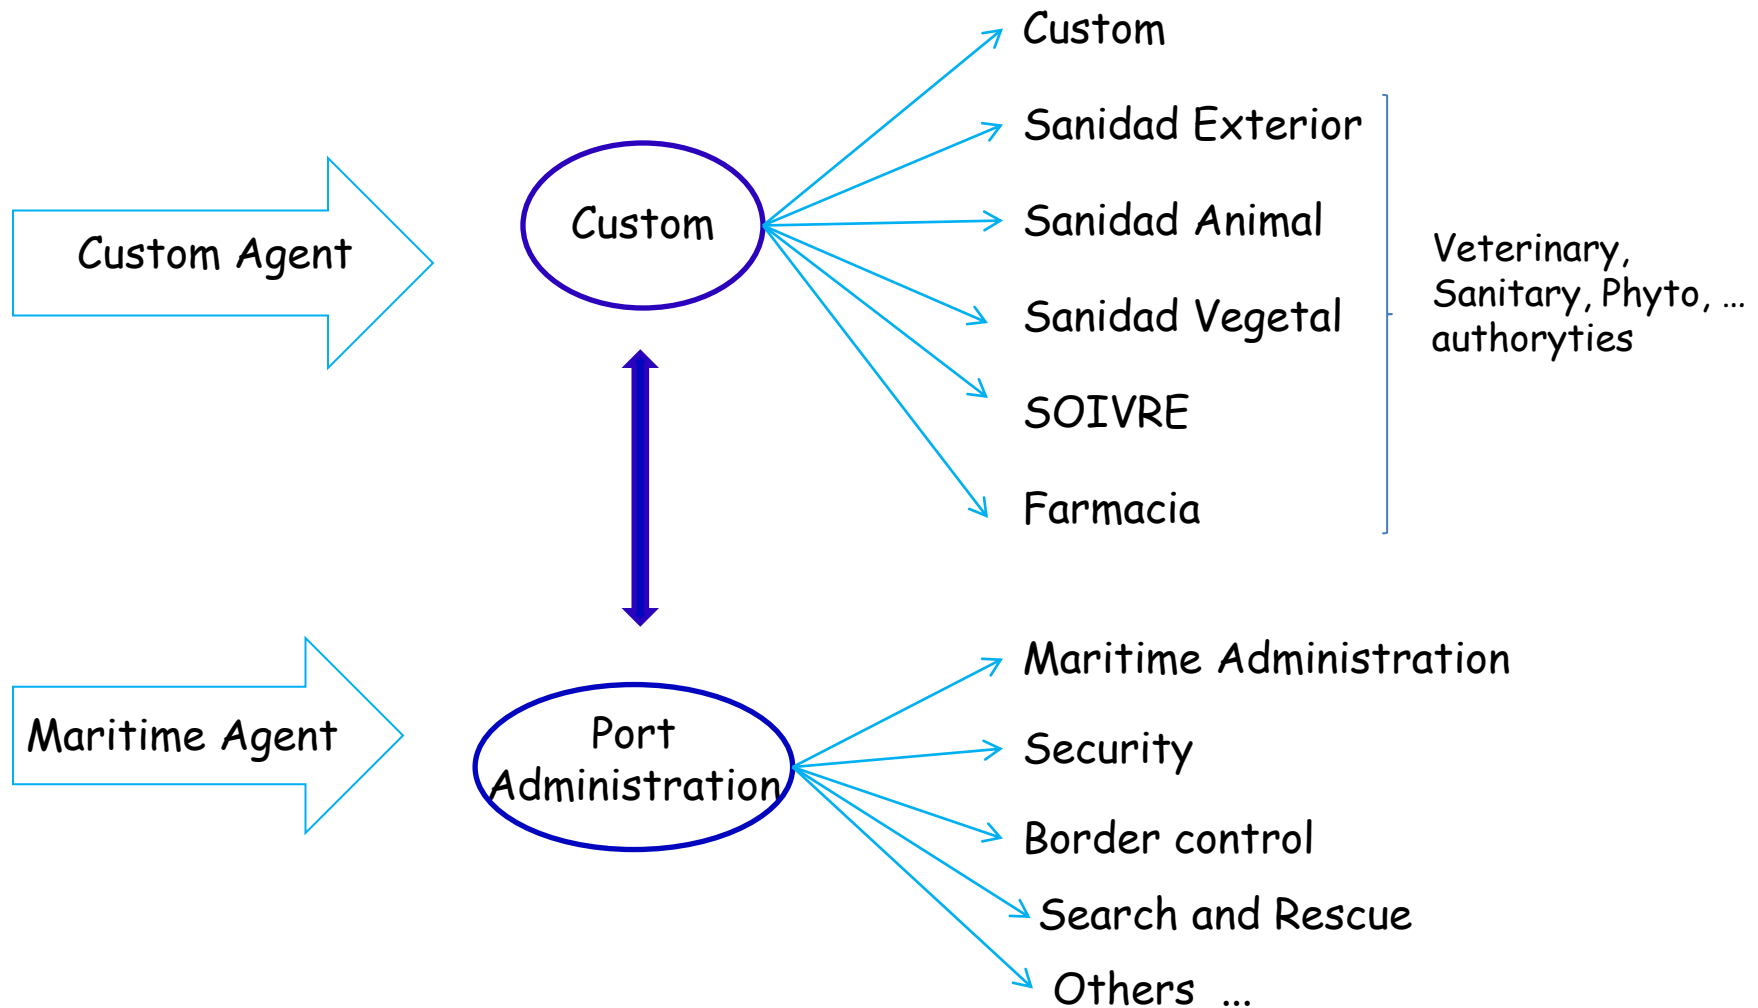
Custom Agent

Custom

Custom

Sanidad Exterior

Sanidad Animal

Sanidad Vegetal

SOIVRE

Farmacia

Veterinary, Sanitary, Phyto, … authoryties

Maritime Agent

Port Administration

Maritime Administration

Security

Border control

Search and Rescue

Others …